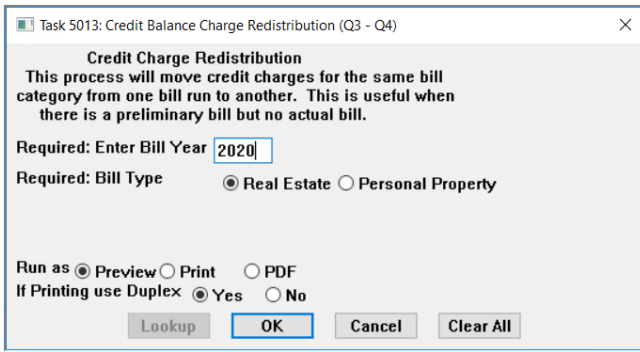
Task 5013: Credit Balance Charge Redistribution (Q3 - Q4)

Credit Charge Redistribution
This process will move credit charges for the same bill category from one bill run to another. This is useful when there is a preliminary bill but no actual bill.

Required: Enter Bill Year 2020

Required: Bill Type ◉ Real Estate ○ Personal Property

Run as ◉ Preview ○ Print ○ PDF
If Printing use Duplex ◉ Yes ○ No

Lookup OK Cancel Clear All